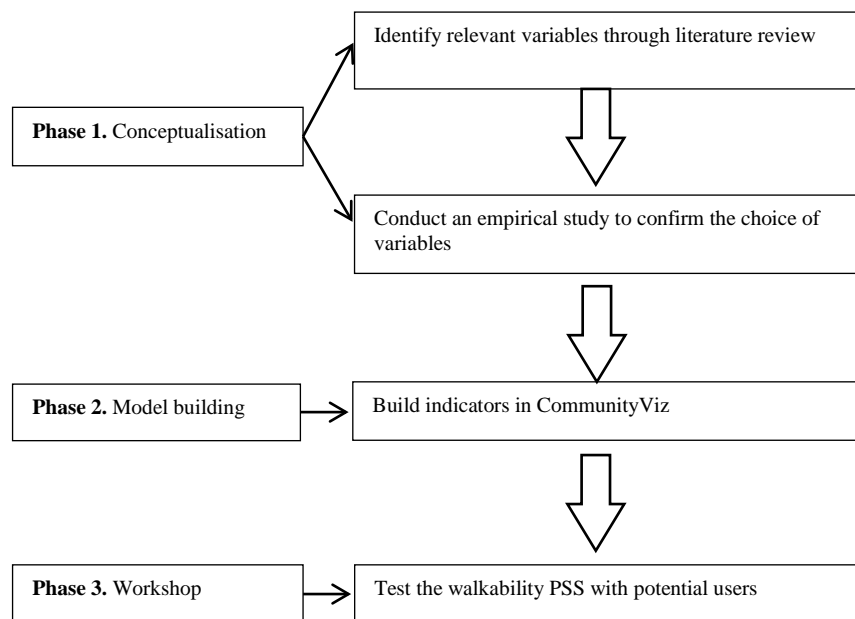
Phase 1. Conceptualisation

Identify relevant variables through literature review

Conduct an empirical study to confirm the choice of variables

Phase 2. Model building

Build indicators in CommunityViz

Phase 3. Workshop

Test the walkability PSS with potential users